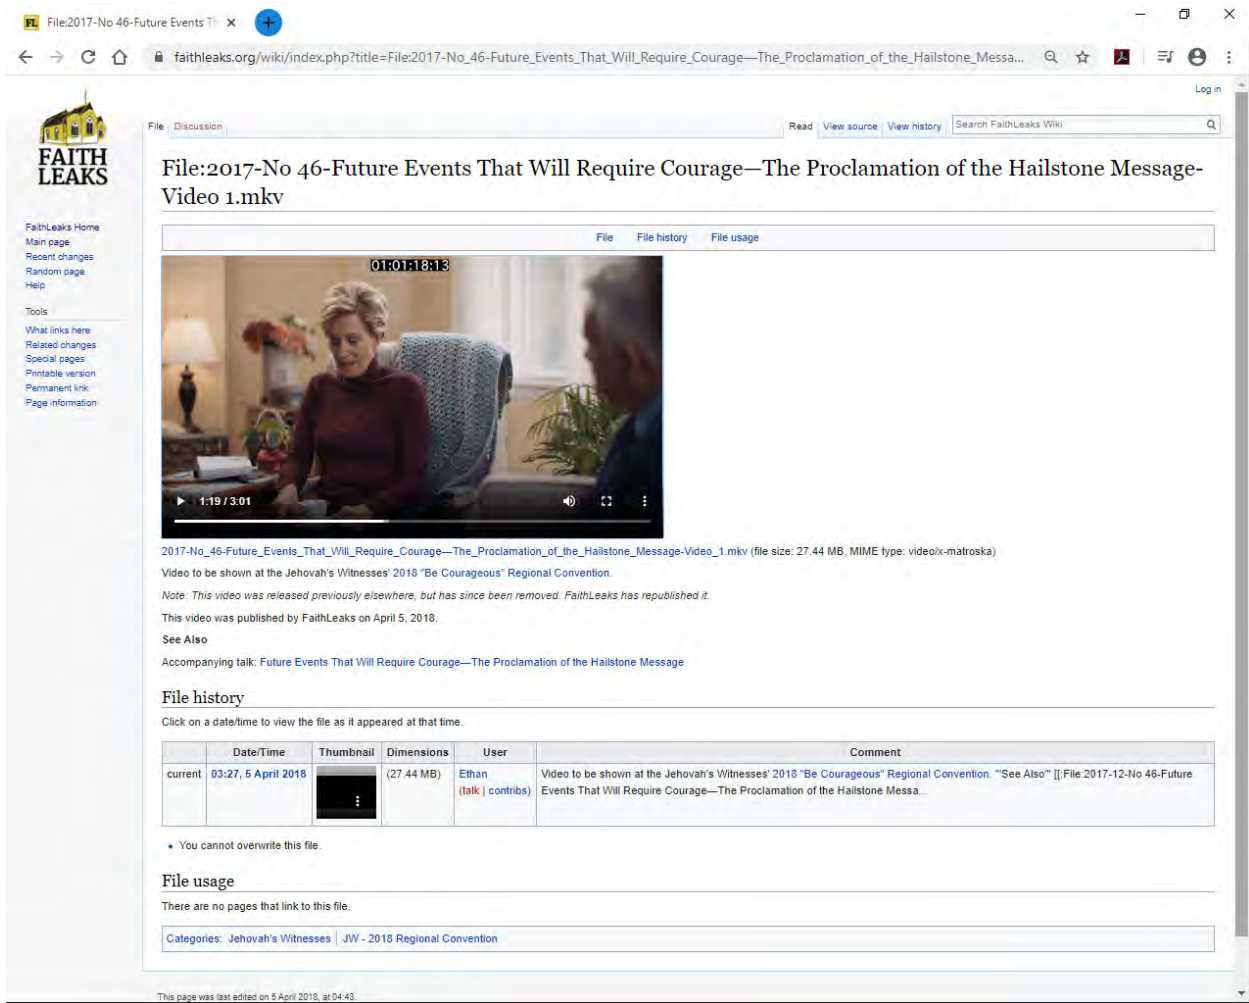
File:2017-No 46-Future Events Th ×

faithleaks.org/wiki/index.php?title=File:2017-No_46-Future_Events_That_Will_Require_Courage—The_Proclamation_of_the_Hailstone_Messa...

Log in

FAITH LEAKS

File Discussion

Read View source View history Search FaithLeaks Wiki

File:2017-No 46-Future Events That Will Require Courage—The Proclamation of the Hailstone Message-Video 1.mkv

FaithLeaks Home
Main page
Recent changes
Random page
Help

Tools
What links here
Related changes
Special pages
Printable version
Permanent link
Page information

File File history File usage

01:01:18:13

1:19 / 3:01

2017-No_46-Future_Events_That_Will_Require_Courage—The_Proclamation_of_the_Hailstone_Message-Video_1.mkv (file size: 27.44 MB, MIME type: video/x-matroska)

Video to be shown at the Jehovah's Witnesses' 2018 "Be Courageous" Regional Convention.

Note: This video was released previously elsewhere, but has since been removed. FaithLeaks has republished it.

This video was published by FaithLeaks on April 5, 2018.

See Also

Accompanying talk: Future Events That Will Require Courage—The Proclamation of the Hailstone Message

File history

Click on a date/time to view the file as it appeared at that time.

| | Date/Time | Thumbnail | Dimensions | User | Comment |
|---|---|---|---|---|---|
| current | 03:27, 5 April 2018 | | (27.44 MB) | Ethan (talk \| contribs) | Video to be shown at the Jehovah's Witnesses' 2018 "Be Courageous" Regional Convention. '''See Also''' [[:File:2017-12-No 46-Future Events That Will Require Courage—The Proclamation of the Hailstone Messa... |

• You cannot overwrite this file.

File usage

There are no pages that link to this file.

Categories: Jehovah's Witnesses | JW - 2018 Regional Convention

This page was last edited on 5 April 2018, at 04:43.